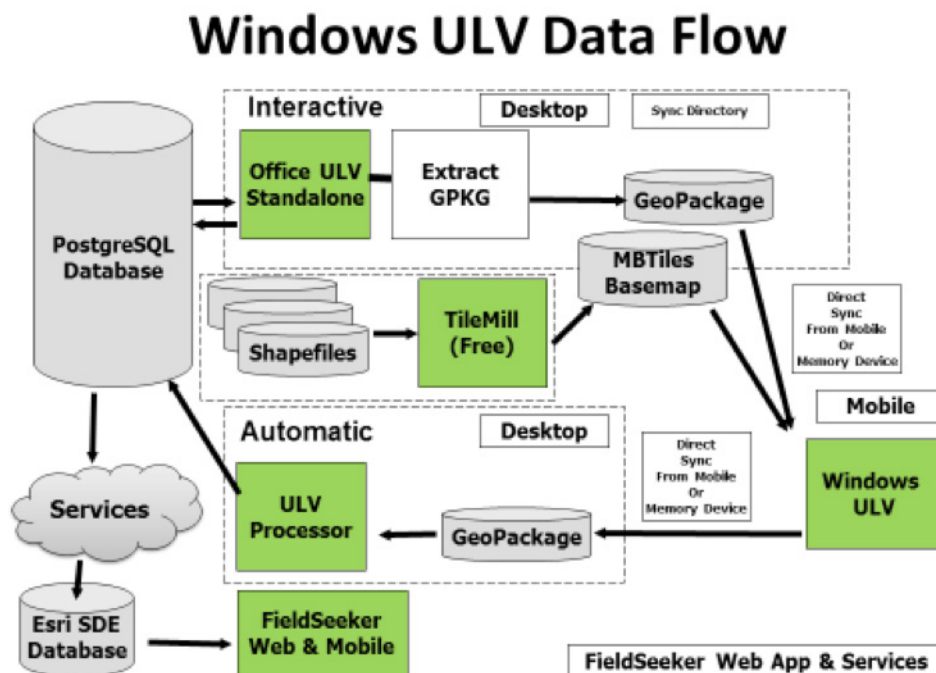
Windows ULV Data Flow

Interactive

Desktop

Sync Directory

PostgreSQL Database

Office ULV Standalone

Extract GPKG

GeoPackage

MBTiles Basemap

Shapefiles

TileMill (Free)

Direct Sync From Mobile Or Memory Device

Mobile

Automatic

Desktop

Direct Sync From Mobile Or Memory Device

Windows ULV

Services

ULV Processor

GeoPackage

Esri SDE Database

FieldSeeker Web & Mobile

FieldSeeker Web App & Services